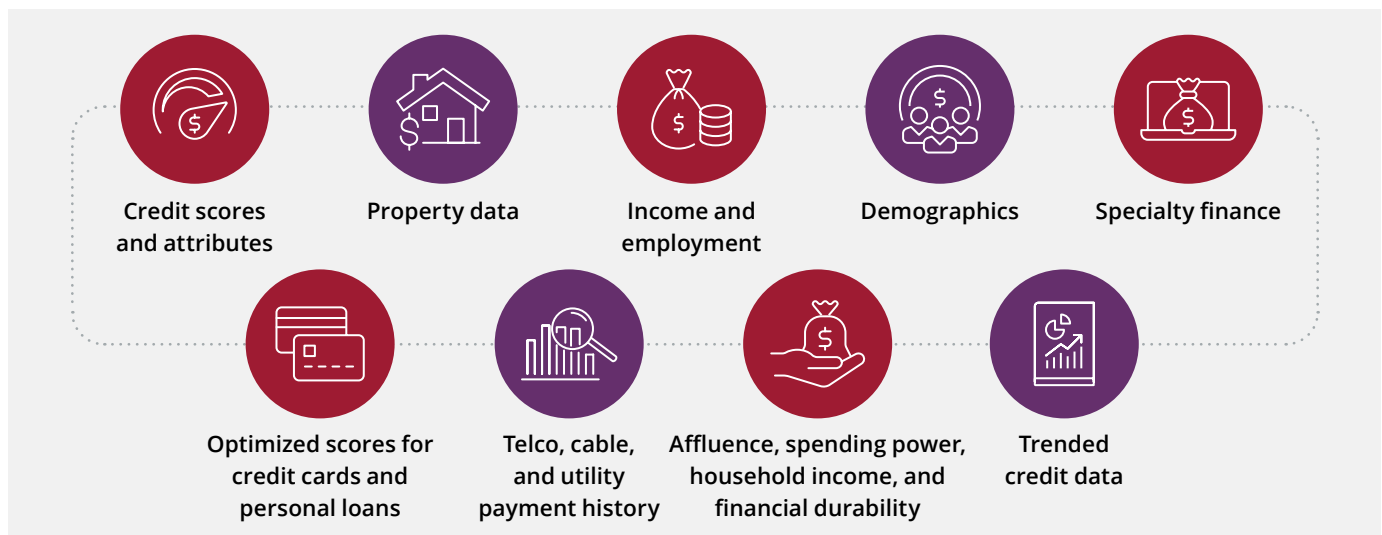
Credit scores and attributes

Property data

Income and employment

Demographics

Specialty finance

Optimized scores for credit cards and personal loans

Telco, cable, and utility payment history

Affluence, spending power, household income, and financial durability

Trended credit data